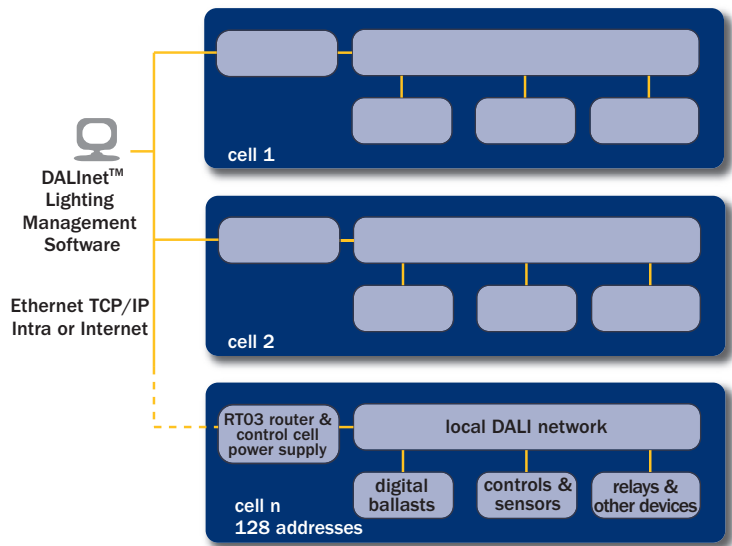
cell 1

DALInet™ Lighting Management Software

Ethernet TCP/IP Intra or Internet

cell 2

RT03 router & control cell power supply

local DALI network

digital ballasts

controls & sensors

relays & other devices

cell n
128 addresses